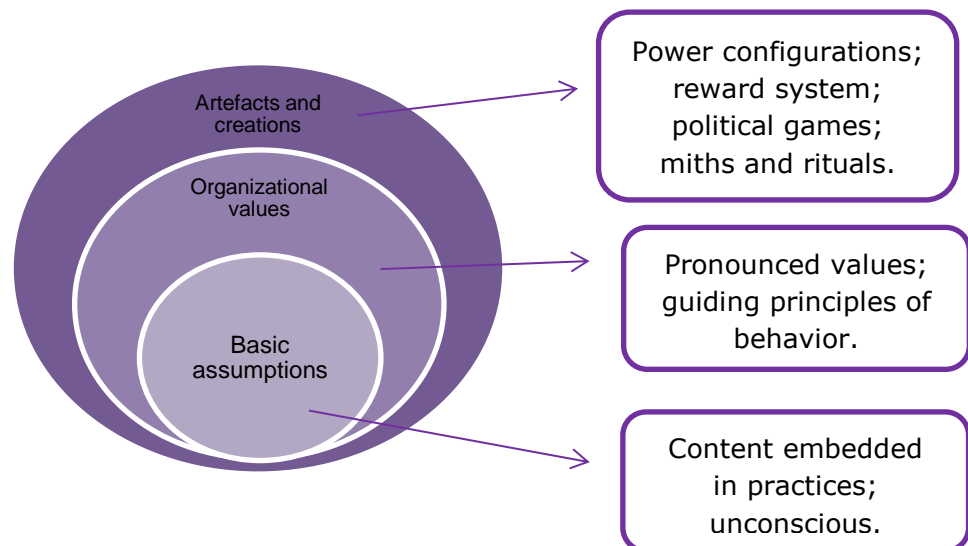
Artefacts and creations

Organizational values

Basic assumptions

Power configurations; reward system; political games; miths and rituals.

Pronounced values; guiding principles of behavior.

Content embedded in practices; unconscious.